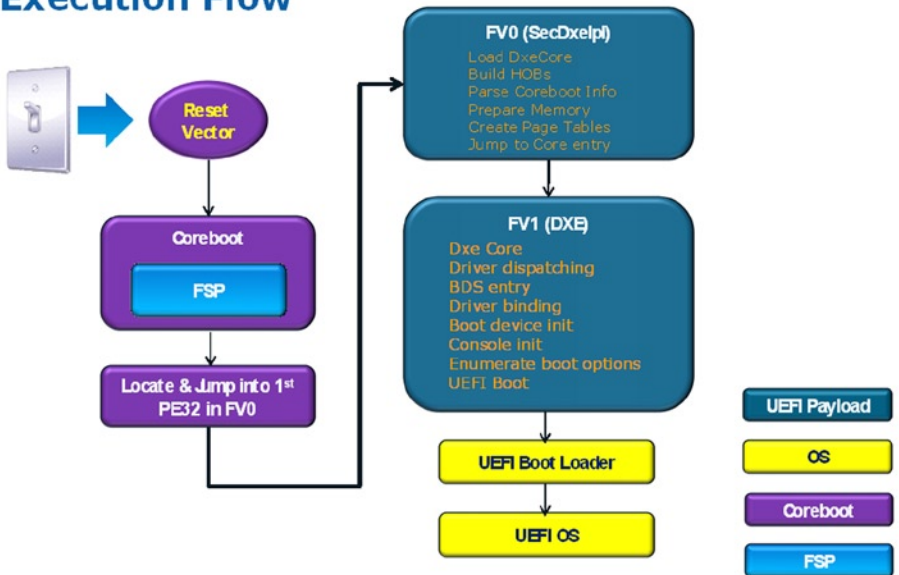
Execution Flow

Reset Vector

Coreboot

FSP

Locate & Jump into 1st PE32 in FV0

FV0 (SecDxeIpl)
Load DxeCore
Build HOBs
Parse Coreboot Info
Prepare Memory
Create Page Tables
Jump to Core entry

FV1 (DXE)
Dxe Core
Driver dispatching
BDS entry
Driver binding
Boot device init
Console init
Enumerate boot options
UEFI Boot

UEFI Boot Loader

UEFI OS

UEFI Payload

OS

Coreboot

FSP